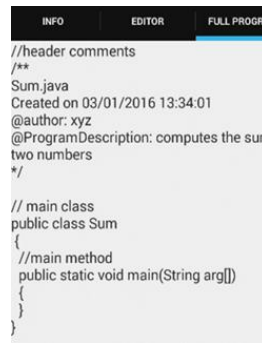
INFO EDITOR FULL PROGR

//header comments
/**
Sum.java
Created on 03/01/2016 13:34:01
@author: xyz
@ProgramDescription: computes the sur
two numbers
*/

// main class
public class Sum
{
//main method
public static void main(String arg[])
{
}
}